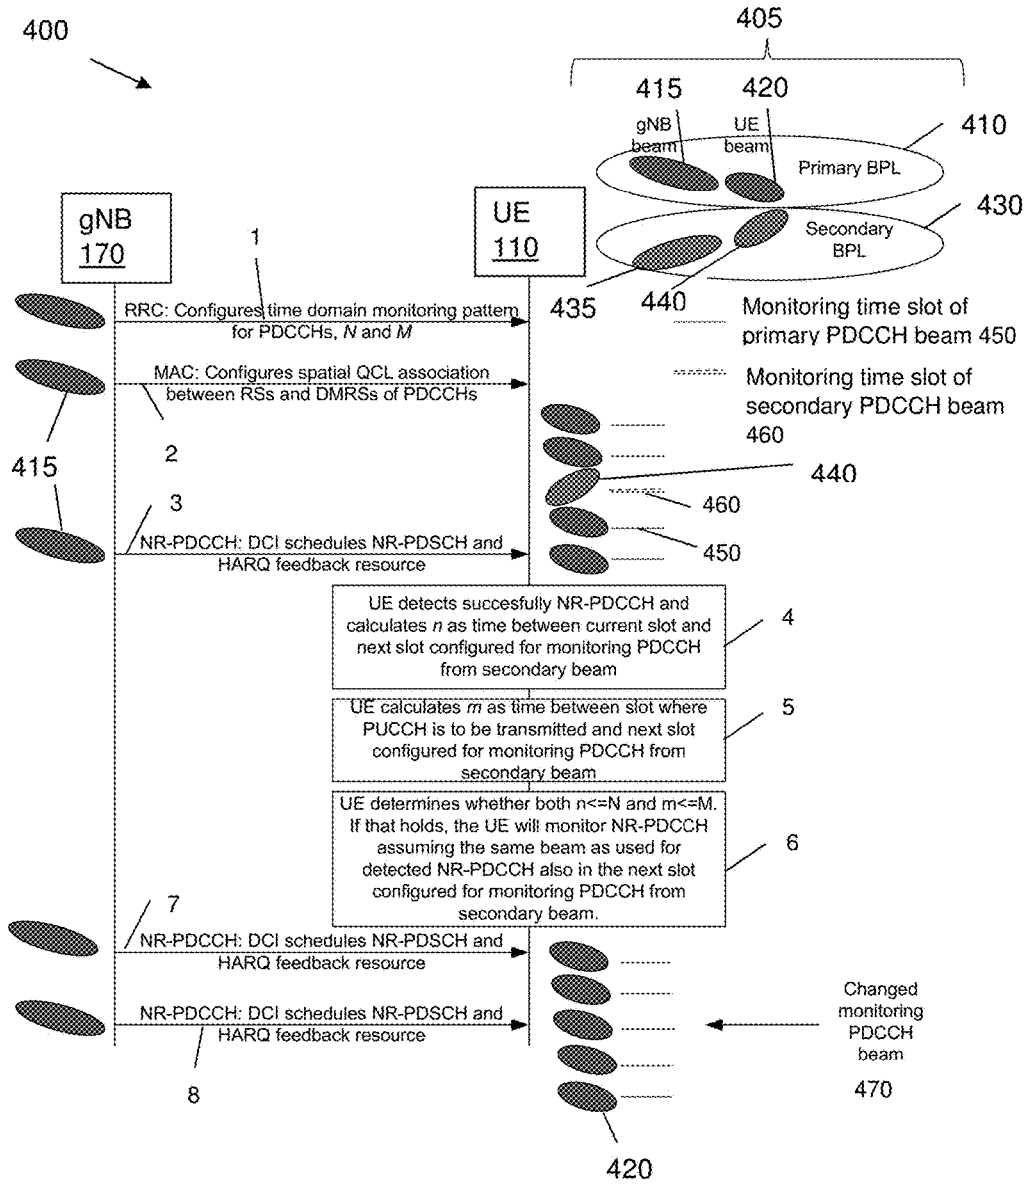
400

405

415

420

gNB beam

UE beam

410

Primary BPL

430

Secondary BPL

gNB
170

UE
110

1

435

440

Monitoring time slot of primary PDCCH beam 450

RRC: Configures time domain monitoring pattern for PDCCHs, $N$ and $M$

MAC: Configures spatial QCL association between RSs and DMRSs of PDCCHs

Monitoring time slot of secondary PDCCH beam 460

2

415

440

3

460

NR-PDCCH: DCI schedules NR-PDSCH and HARQ feedback resource

450

UE detects succesfully NR-PDCCH and calculates $n$ as time between current slot and next slot configured for monitoring PDCCH from secondary beam

4

UE calculates $m$ as time between slot where PUCCH is to be transmitted and next slot configured for monitoring PDCCH from secondary beam

5

UE determines whether both n<=N and m<=M. If that holds, the UE will monitor NR-PDCCH assuming the same beam as used for detected NR-PDCCH also in the next slot configured for monitoring PDCCH from secondary beam.

6

7

NR-PDCCH: DCI schedules NR-PDSCH and HARQ feedback resource

NR-PDCCH: DCI schedules NR-PDSCH and HARQ feedback resource

Changed monitoring PDCCH beam

470

8

420